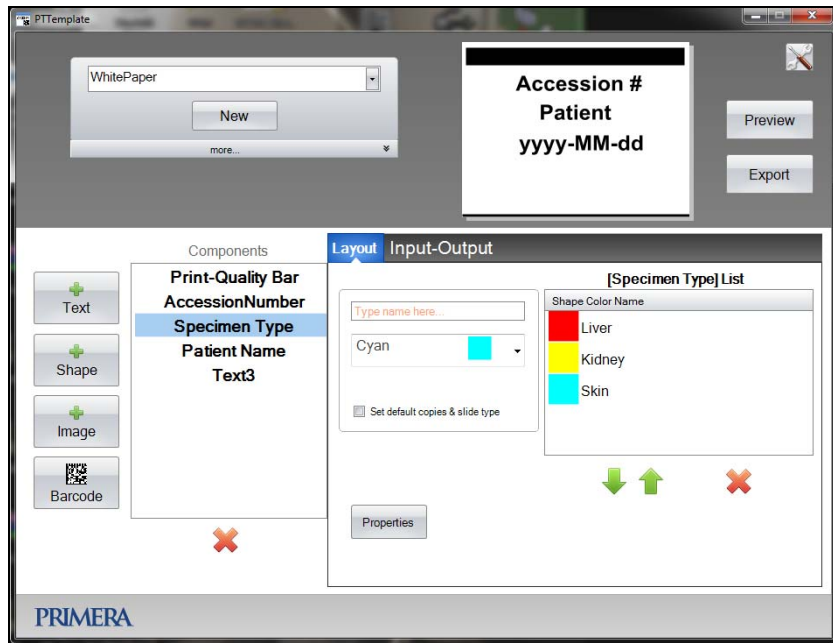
PTTemplate

WhitePaper

New

more...

Accession #
Patient
yyyy-MM-dd

Preview

Export

Components

Text

Shape

Image

Barcode

Print-Quality Bar
AccessionNumber
Specimen Type
Patient Name
Text3

Layout Input-Output

Type name here...

Cyan

Set default copies & slide type

Properties

[Specimen Type] List

Shape Color Name

Liver

Kidney

Skin

PRIMERA